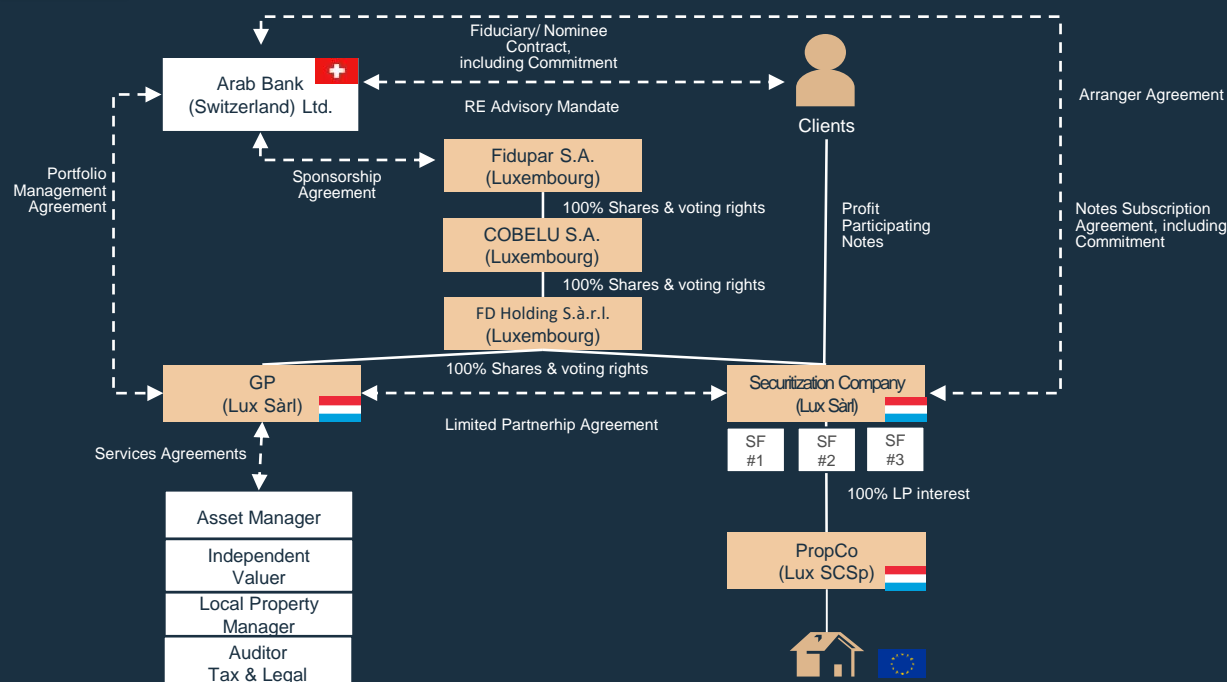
Fiduciary/ Nominee Contract, including Commitment

Arab Bank (Switzerland) Ltd.

RE Advisory Mandate

Clients

Arranger Agreement

Portfolio Management Agreement

Sponsorship Agreement

Fidupar S.A. (Luxembourg)

100% Shares & voting rights

COBELU S.A. (Luxembourg)

100% Shares & voting rights

FD Holding S.à.r.l. (Luxembourg)

Profit Participating Notes

Notes Subscription Agreement, including Commitment

100% Shares & voting rights

GP (Lux Sàrl)

Securitization Company (Lux Sàrl)

Limited Partnerhip Agreement

Services Agreements

SF #1

SF #2

SF #3

100% LP interest

Asset Manager

Independent Valuer

Local Property Manager

Auditor Tax & Legal

PropCo (Lux SCSp)